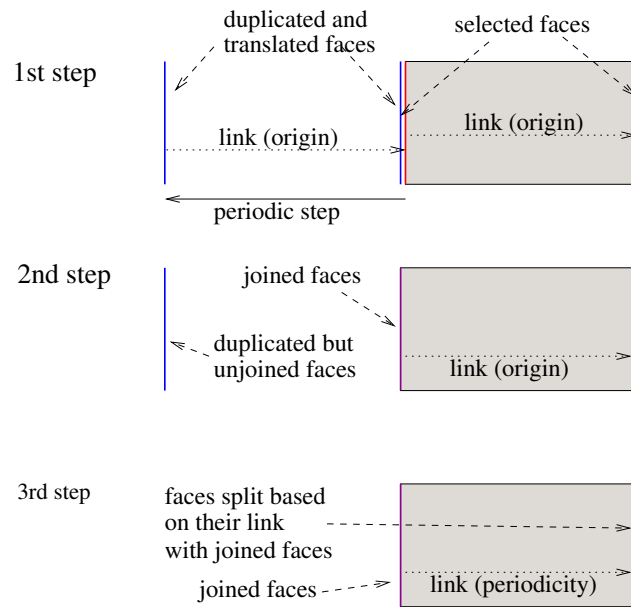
1st step

duplicated and translated faces

selected faces

link (origin)

link (origin)

periodic step

2nd step

joined faces

duplicated but unjoined faces

link (origin)

3rd step

faces split based on their link with joined faces

joined faces

link (periodicity)